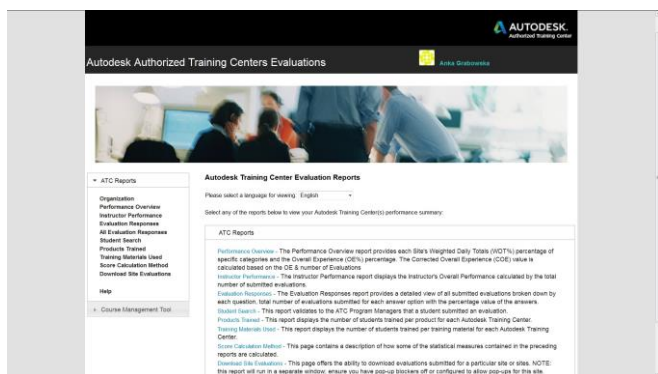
AUTODESK.
Authorized Training Center

Autodesk Authorized Training Centers Evaluations

Anka Grabowska

ATC Reports

Organization
Performance Overview
Instructor Performance
Evaluation Responses
All Evaluation Responses
Student Search
Products Trained
Training Materials Used
Score Calculation Method
Download Site Evaluations

Help

Course Management Tool

Autodesk Training Center Evaluation Reports

Please select a language for viewing English

Select any of the reports below to view your Autodesk Training Center(s) performance summary:

ATC Reports

Performance Overview - The Performance Overview report provides each Site's Weighted Daily Totals (WDT%) percentage of specific categories and the Overall Experience (OE%) percentage. The Corrected Overall Experience (COE) value is calculated based on the OE & number of Evaluations

Instructor Performance - The Instructor Performance report displays the Instructor's Overall Performance calculated by the total number of submitted evaluations.

Evaluation Responses - The Evaluation Responses report provides a detailed view of all submitted evaluations broken down by each question, total number of evaluations submitted for each answer option with the percentage value of the answers.

Student Search - This report validates to the ATC Program Managers that a student submitted an evaluation.

Products Trained - This report displays the number of students trained per product for each Autodesk Training Center.

Training Materials Used - This report displays the number of students trained per training material for each Autodesk Training Center.

Score Calculation Method - This page contains a description of how some of the statistical measures contained in the preceding reports are calculated.

Download Site Evaluations - This page offers the ability to download evaluations submitted for a particular site or sites. NOTE: this report will run in a separate window, ensure you have pop-up blockers off or configured to allow pop-ups for this site.